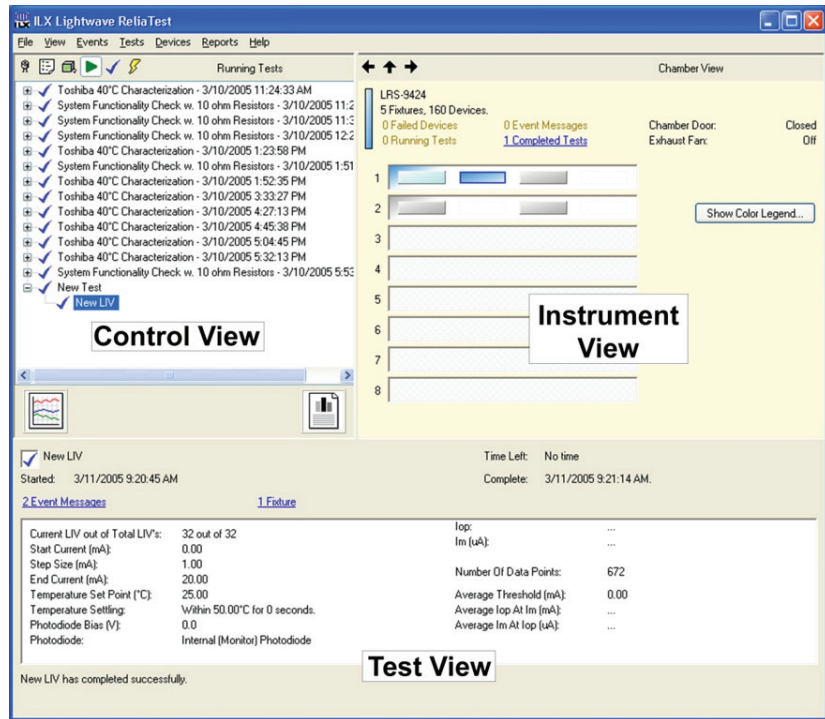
ILX Lightwave ReliaTest

File View Events Tests Devices Reports Help

Running Tests

Toshiba 40°C Characterization - 3/10/2005 11:24:33 AM
System Functionality Check w. 10 ohm Resistors - 3/10/2005 11:2
System Functionality Check w. 10 ohm Resistors - 3/10/2005 11:3
System Functionality Check w. 10 ohm Resistors - 3/10/2005 12:2
Toshiba 40°C Characterization - 3/10/2005 1:23:58 PM
System Functionality Check w. 10 ohm Resistors - 3/10/2005 1:51
Toshiba 40°C Characterization - 3/10/2005 1:52:35 PM
Toshiba 40°C Characterization - 3/10/2005 3:33:27 PM
Toshiba 40°C Characterization - 3/10/2005 4:27:13 PM
Toshiba 40°C Characterization - 3/10/2005 4:45:38 PM
Toshiba 40°C Characterization - 3/10/2005 5:04:45 PM
Toshiba 40°C Characterization - 3/10/2005 5:32:13 PM
System Functionality Check w. 10 ohm Resistors - 3/10/2005 5:53
New Test
New LIV

Control View

Chamber View

LRS-9424
5 Fixtures, 160 Devices.
0 Failed Devices 0 Event Messages Chamber Door: Closed
0 Running Tests 1 Completed Tests Exhaust Fan: Off

1
2
3
4
5
6
7
8

Show Color Legend...

Instrument View

New LIV
Started: 3/11/2005 9:20:45 AM
Time Left: No time
Complete: 3/11/2005 9:21:14 AM.

2 Event Messages 1 Fixture

| | | | |
|---|---|---|---|
| Current LIV out of Total LIV's: | 32 out of 32 | Iop: | ... |
| Start Current (mA): | 0.00 | Im (uA): | ... |
| Step Size (mA): | 1.00 | | |
| End Current (mA): | 20.00 | Number Of Data Points: | 672 |
| Temperature Set Point (°C): | 25.00 | Average Threshold (mA): | 0.00 |
| Temperature Settling: | Within 50.00°C for 0 seconds. | Average Iop At Im (mA): | ... |
| Photodiode Bias (V): | 0.0 | Average Im At Iop (uA): | ... |
| Photodiode: | Internal (Monitor) Photodiode | | |

Test View

New LIV has completed successfully.